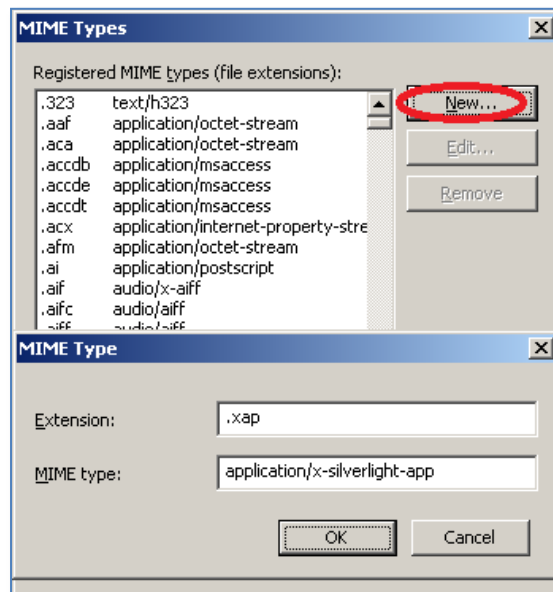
MIME Types

Registered MIME types (file extensions):

| | |
|---|---|
| .323 | text/h323 |
| .aaf | application/octet-stream |
| .aca | application/octet-stream |
| .accdb | application/msaccess |
| .accde | application/msaccess |
| .accdt | application/msaccess |
| .acx | application/internet-property-stre |
| .afm | application/octet-stream |
| .ai | application/postscript |
| .aif | audio/x-aiff |
| .aifc | audio/aiff |
| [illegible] | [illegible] |

New...

Edit...

Remove

MIME Type

Extension: .xap

MIME type: application/x-silverlight-app

OK

Cancel